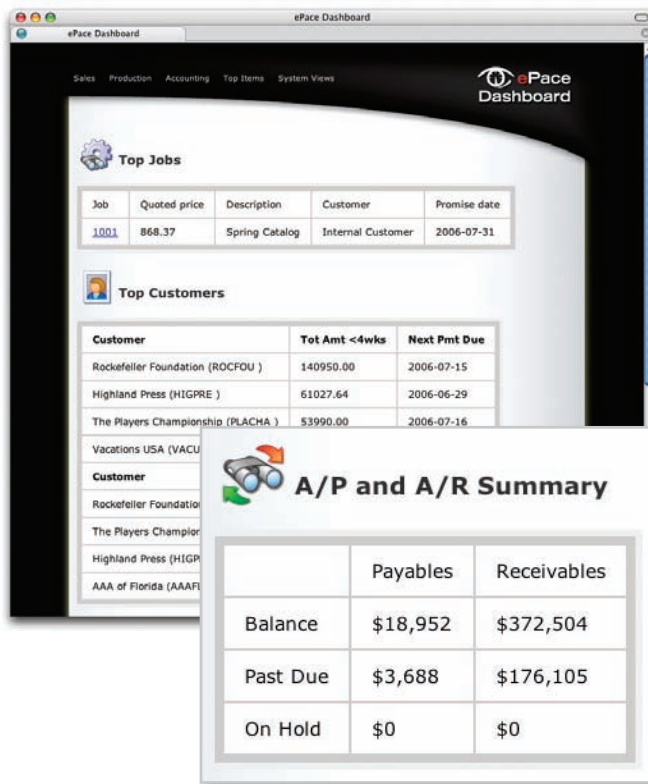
ePace Dashboard

ePace Dashboard

Sales Production Accounting Top Items System Views

ePace Dashboard

Top Jobs

| Job | Quoted price | Description | Customer | Promise date |
|---|---|---|---|---|
| 1001 | 868.37 | Spring Catalog | Internal Customer | 2006-07-31 |

Top Customers

| Customer | Tot Amt <4wks | Next Pmt Due |
|---|---|---|
| Rockefeller Foundation (ROCFOU ) | 140950.00 | 2006-07-15 |
| Highland Press (HIGPRE ) | 61027.64 | 2006-06-29 |
| The Players Championship (PLACHA ) | 53990.00 | 2006-07-16 |
| Vacations USA (VACU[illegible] | | |
| Customer | | |
| Rockefeller Foundation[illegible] | | |
| The Players Champion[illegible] | | |
| Highland Press (HIGP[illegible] | | |
| AAA of Florida (AAAF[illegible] | | |

A/P and A/R Summary

| | Payables | Receivables |
|---|---|---|
| Balance | \$18,952 | \$372,504 |
| Past Due | \$3,688 | \$176,105 |
| On Hold | \$0 | \$0 |